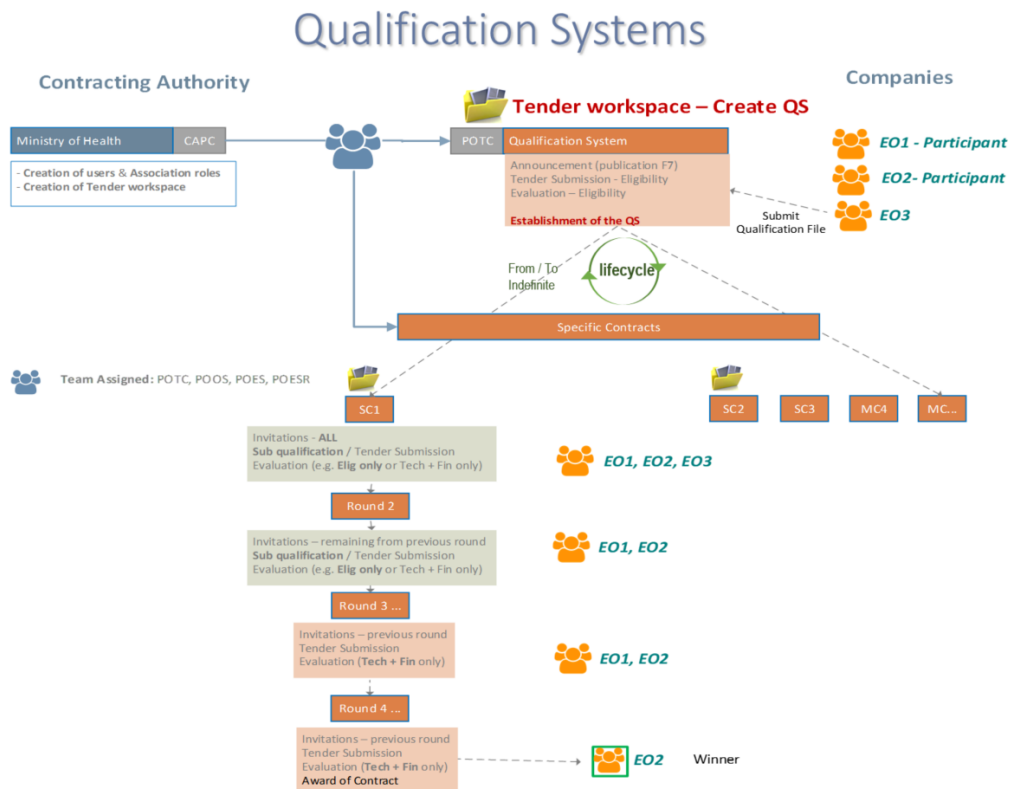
Qualification Systems

Contracting Authority

Companies

Tender workspace – Create QS

Ministry of Health | CAPC

- Creation of users & Association roles
- Creation of Tender workspace

POTC | Qualification System

Announcement (publication F7)
Tender Submission - Eligibility
Evaluation – Eligibility

Establishment of the QS

EO1 - Participant

EO2- Participant

EO3

Submit Qualification File

From / To Indefinite

lifecycle

Specific Contracts

Team Assigned: POTC, POOS, POES, POESR

SC1

SC2 | SC3 | MC4 | MC...

Invitations - ALL
Sub qualification / Tender Submission
Evaluation (e.g. Elig only or Tech + Fin only)

EO1, EO2, EO3

Round 2

Invitations – remaining from previous round
Sub qualification / Tender Submission
Evaluation (e.g. Elig only or Tech + Fin only)

EO1, EO2

Round 3 ...

Invitations – previous round
Tender Submission
Evaluation (Tech + Fin only)

EO1, EO2

Round 4 ...

Invitations – previous round
Tender Submission
Evaluation (Tech + Fin only)
Award of Contract

EO2

Winner